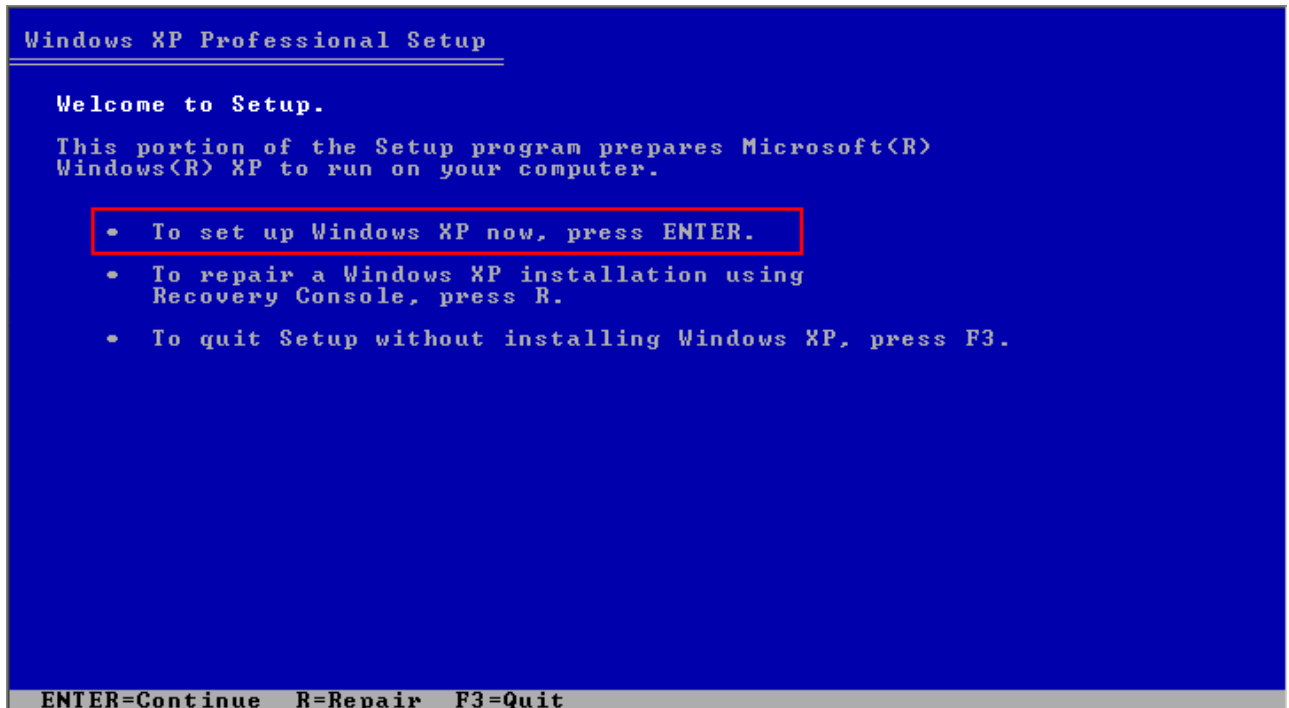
Windows XP Professional Setup

Welcome to Setup.

This portion of the Setup program prepares Microsoft(R) Windows(R) XP to run on your computer.

• To set up Windows XP now, press ENTER.

• To repair a Windows XP installation using Recovery Console, press R.

• To quit Setup without installing Windows XP, press F3.

ENTER=Continue R=Repair F3=Quit